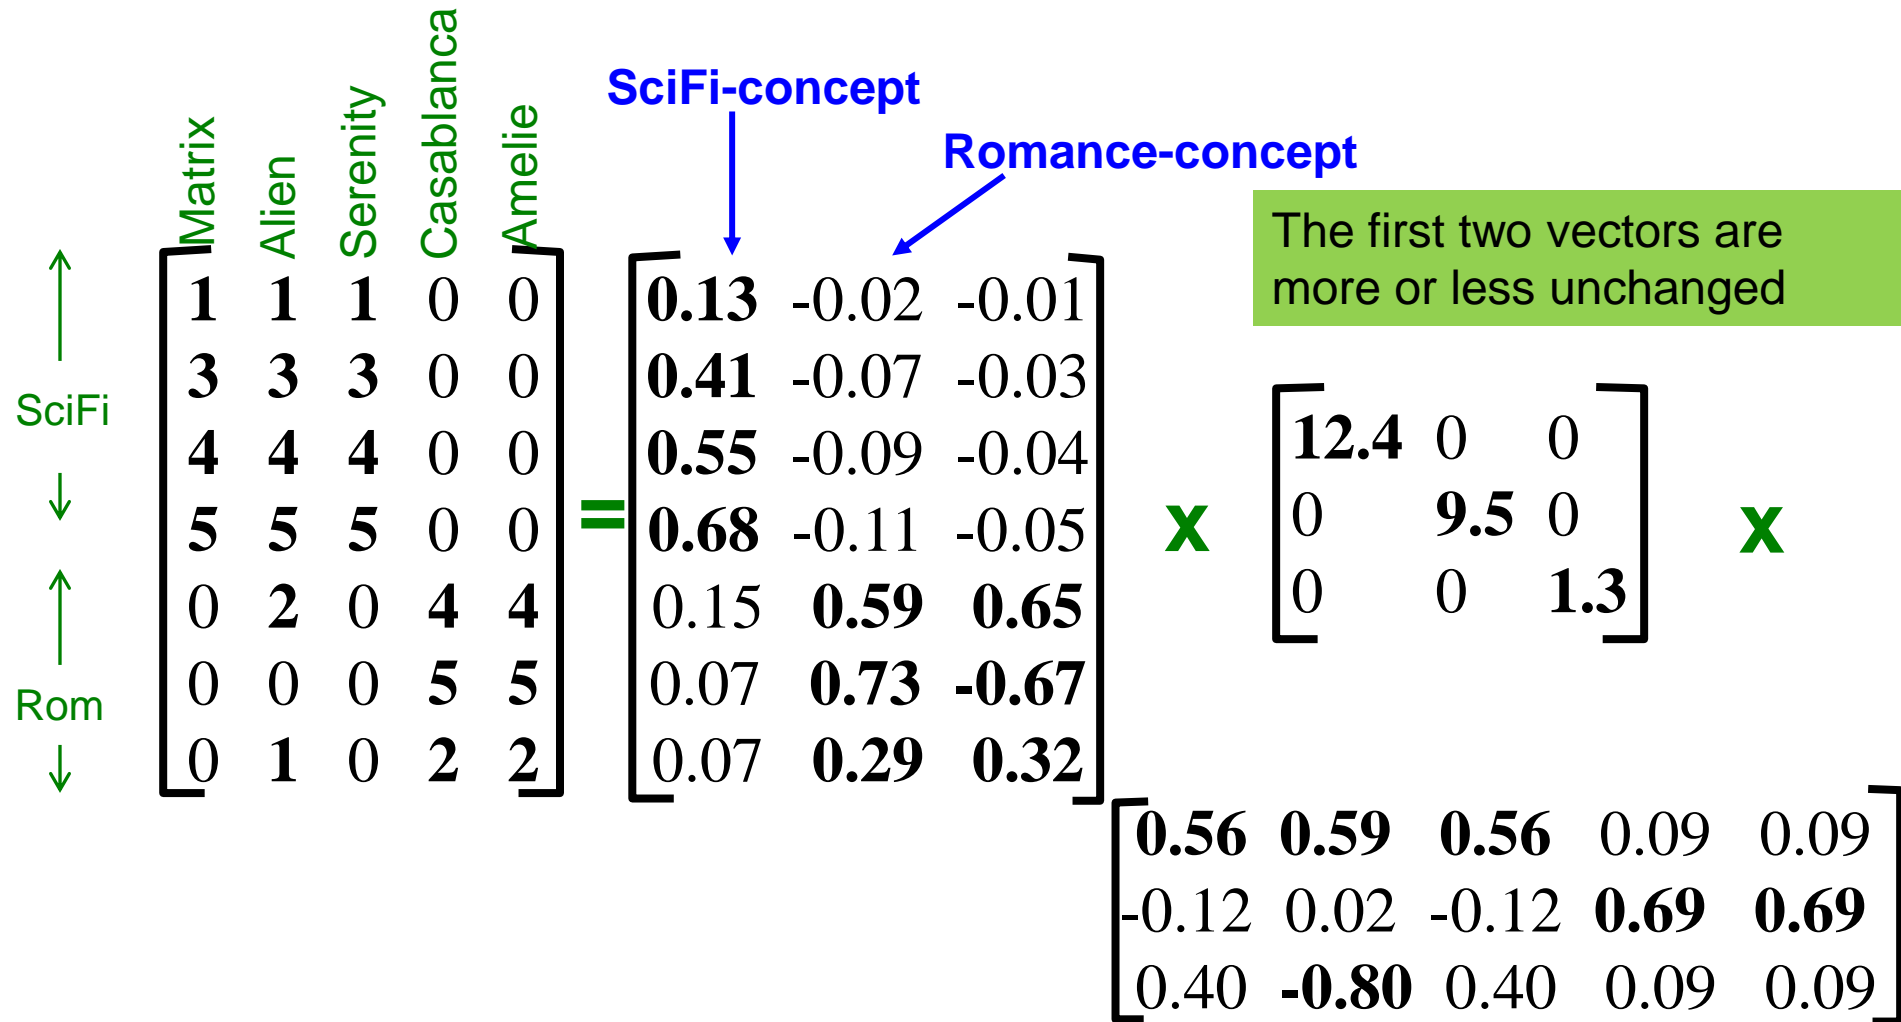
Matrix Alien Serenity Casablanca Amelie

SciFi-concept

Romance-concept

The first two vectors are more or less unchanged

SciFi

Rom

$\begin{bmatrix} 1 & 1 & 1 & 0 & 0 \\ 3 & 3 & 3 & 0 & 0 \\ 4 & 4 & 4 & 0 & 0 \\ 5 & 5 & 5 & 0 & 0 \\ 0 & 2 & 0 & 4 & 4 \\ 0 & 0 & 0 & 5 & 5 \\ 0 & 1 & 0 & 2 & 2 \end{bmatrix} = \begin{bmatrix} 0.13 & -0.02 & -0.01 \\ 0.41 & -0.07 & -0.03 \\ 0.55 & -0.09 & -0.04 \\ 0.68 & -0.11 & -0.05 \\ 0.15 & 0.59 & 0.65 \\ 0.07 & 0.73 & -0.67 \\ 0.07 & 0.29 & 0.32 \end{bmatrix} \times \begin{bmatrix} 12.4 & 0 & 0 \\ 0 & 9.5 & 0 \\ 0 & 0 & 1.3 \end{bmatrix} \times \begin{bmatrix} 0.56 & 0.59 & 0.56 & 0.09 & 0.09 \\ -0.12 & 0.02 & -0.12 & 0.69 & 0.69 \\ 0.40 & -0.80 & 0.40 & 0.09 & 0.09 \end{bmatrix}$